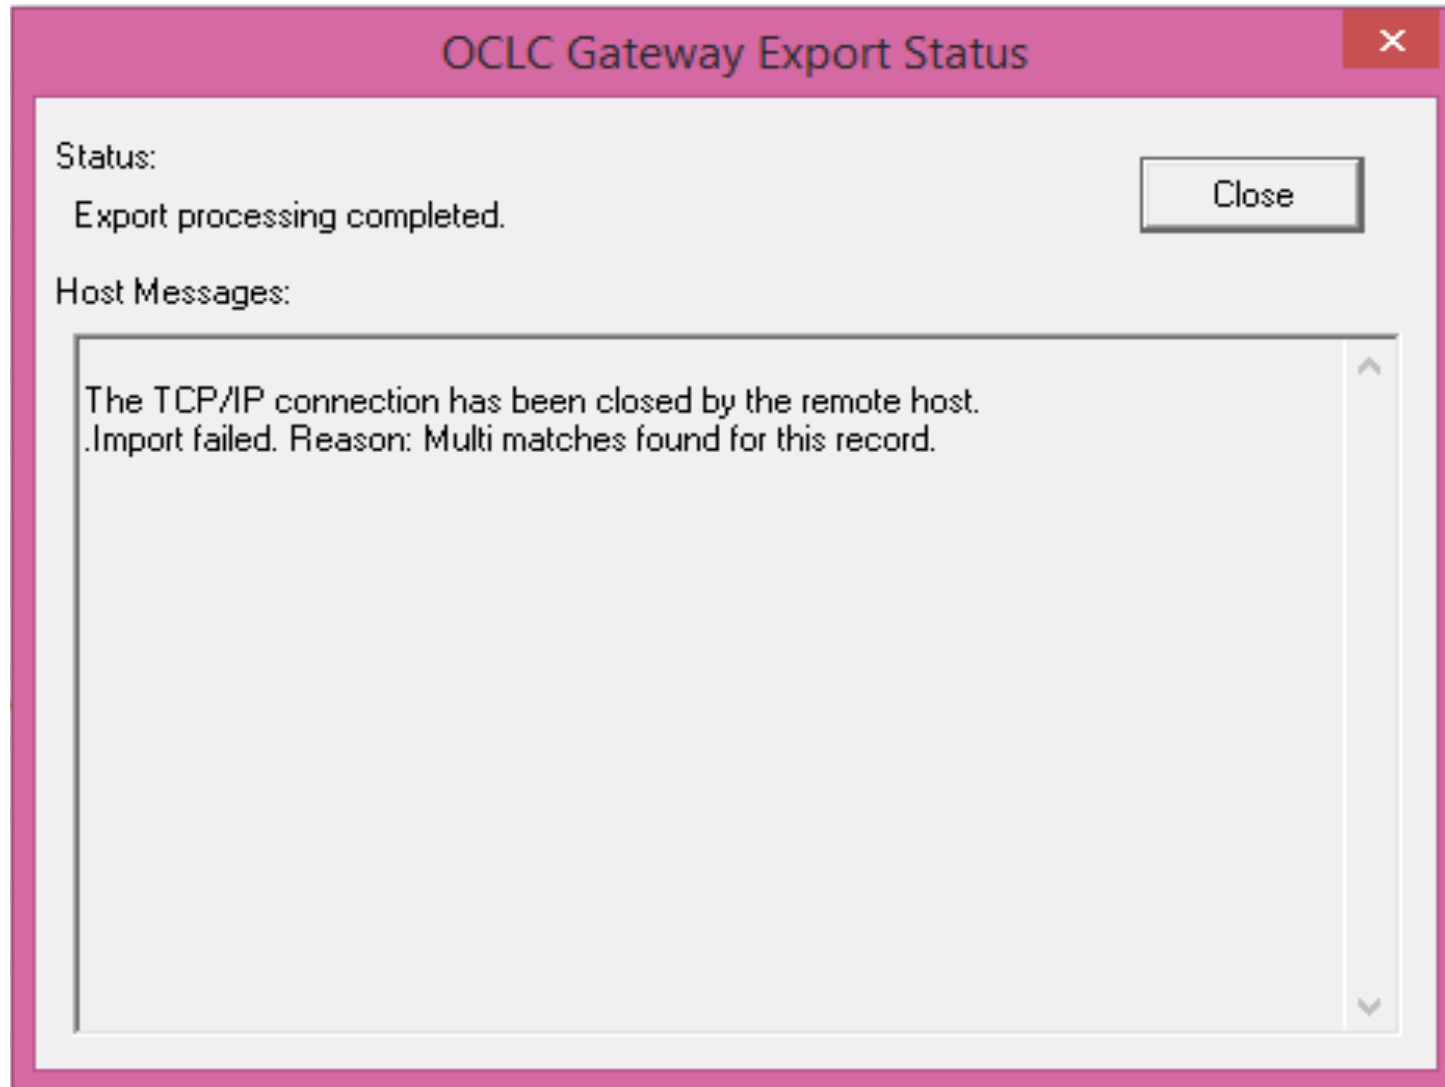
OCLC Gateway Export Status

Status:

Export processing completed.

Close

Host Messages:

The TCP/IP connection has been closed by the remote host.
.Import failed. Reason: Multi matches found for this record.